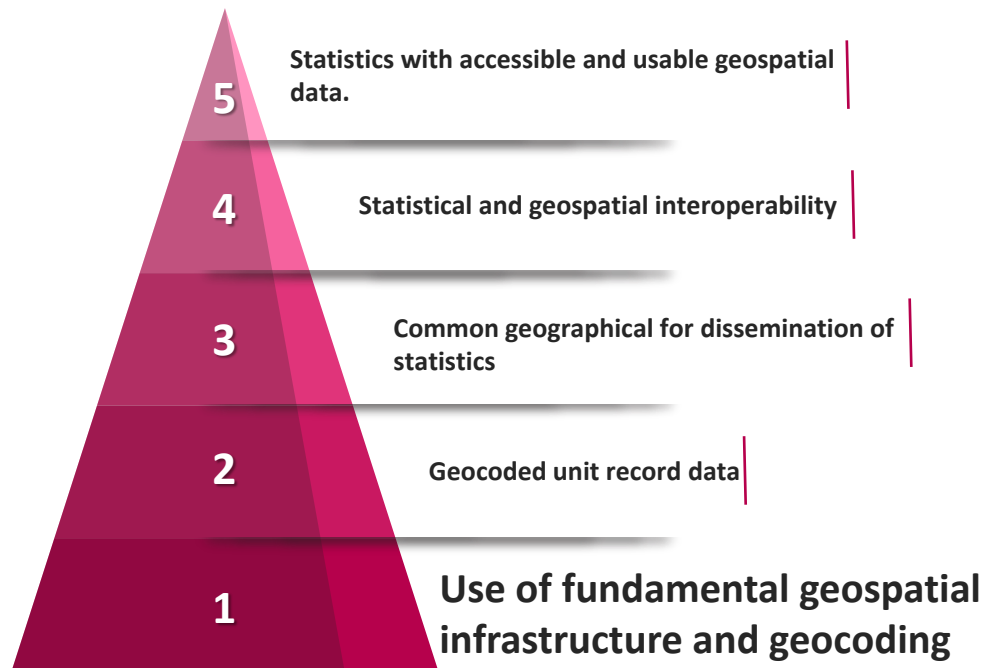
5
Statistics with accessible and usable geospatial data.

4
Statistical and geospatial interoperability

3
Common geographical for dissemination of statistics

2
Geocoded unit record data

1
Use of fundamental geospatial infrastructure and geocoding